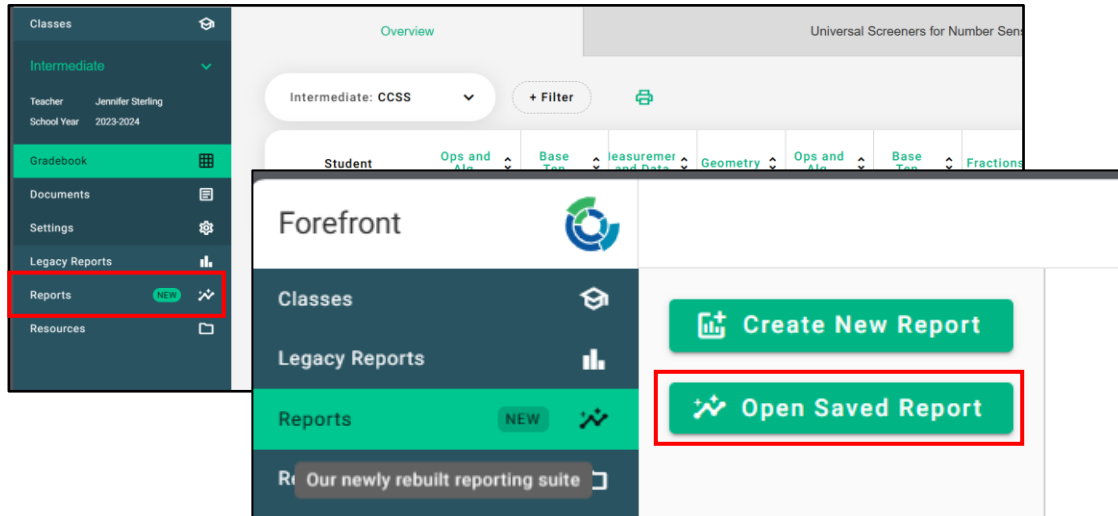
Classes

Intermediate

Teacher Jennifer Sterling
School Year 2023-2024

Gradebook

Documents

Settings

Legacy Reports

Reports NEW

Resources

Overview

Universal Screeners for Number Sens

Intermediate: CCSS

+ Filter

Student

Ops and Alg

Base Ten

Measurement and Data

Geometry

Ops and Alg

Base Ten

Fractions

Forefront

Classes

Legacy Reports

Reports NEW

R

Our newly rebuilt reporting suite

Create New Report

Open Saved Report